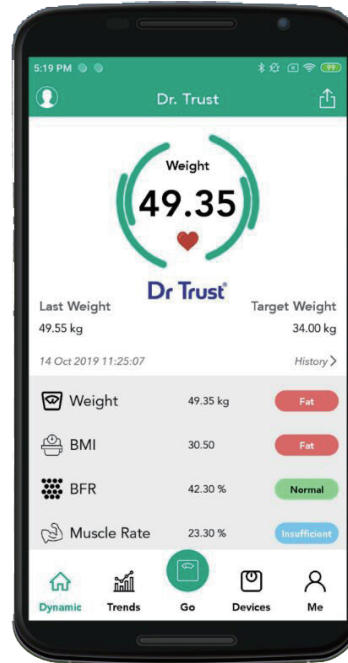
5:19 PM

Dr. Trust

Weight

49.35

Dr Trust®

Last Weight
49.55 kg

Target Weight
34.00 kg

14 Oct 2019 11:25:07

History

| Weight | 49.35 kg | Fat |
|---|---|---|
| BMI | 30.50 | Fat |
| BFR | 42.30 % | Normal |
| Muscle Rate | 23.30 % | Insufficient |

Dynamic Trends Go Devices Me